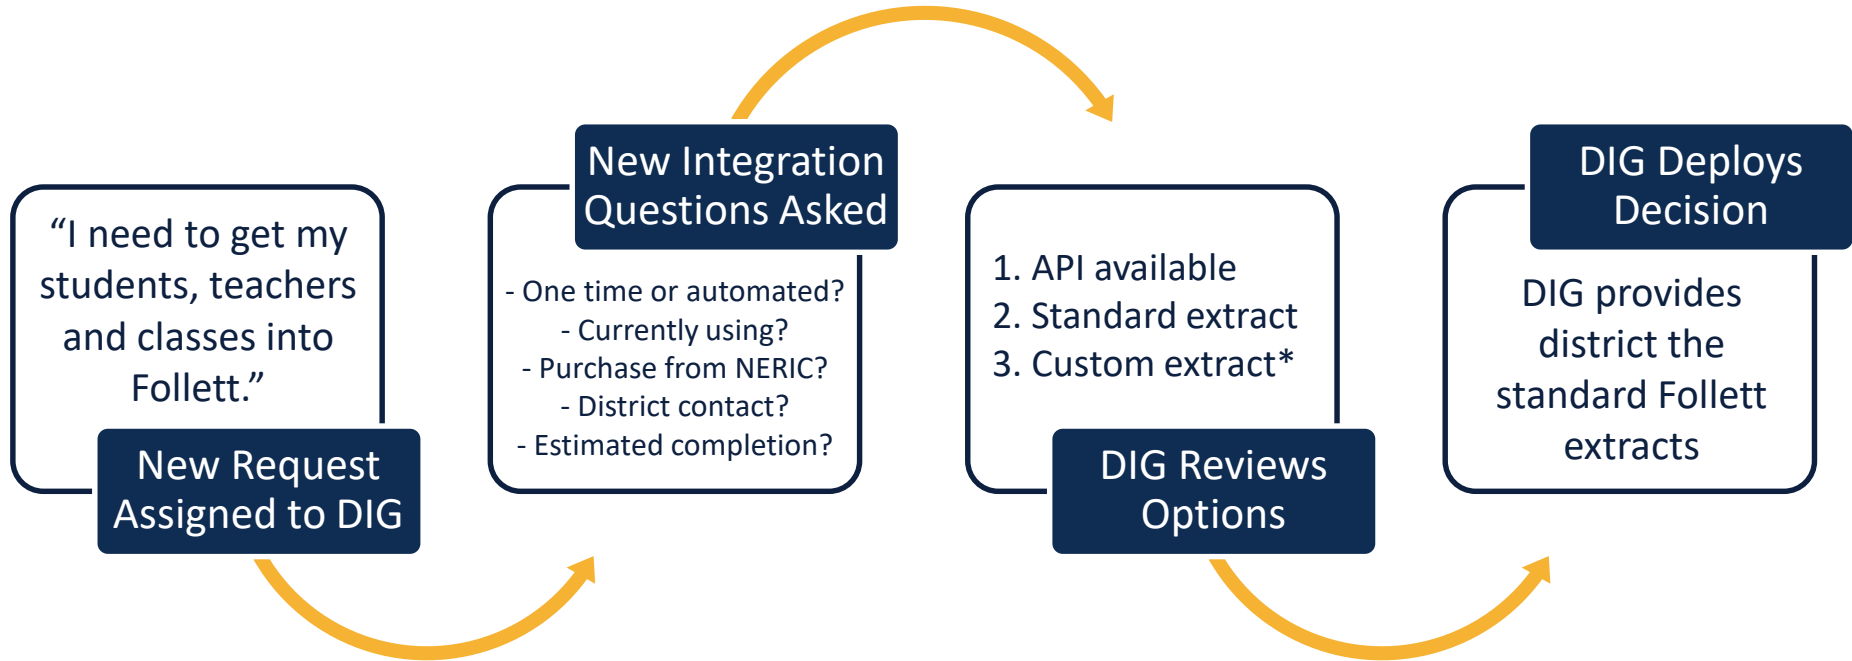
“I need to get my students, teachers and classes into Follett.”

New Request Assigned to DIG

New Integration Questions Asked

- One time or automated?
- Currently using?
- Purchase from NERIC?
- District contact?
- Estimated completion?

1. API available
2. Standard extract
3. Custom extract*

DIG Reviews Options

DIG Deploys Decision

DIG provides district the standard Follett extracts